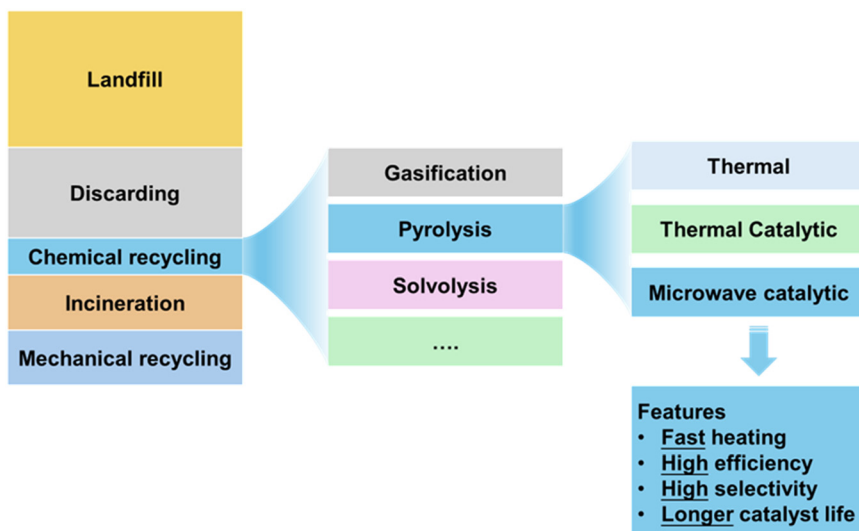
Landfill

Discarding

Chemical recycling

Incineration

Mechanical recycling

Gasification

Pyrolysis

Solvolysis

....

Thermal

Thermal Catalytic

Microwave catalytic

Features
• Fast heating
• High efficiency
• High selectivity
• Longer catalyst life